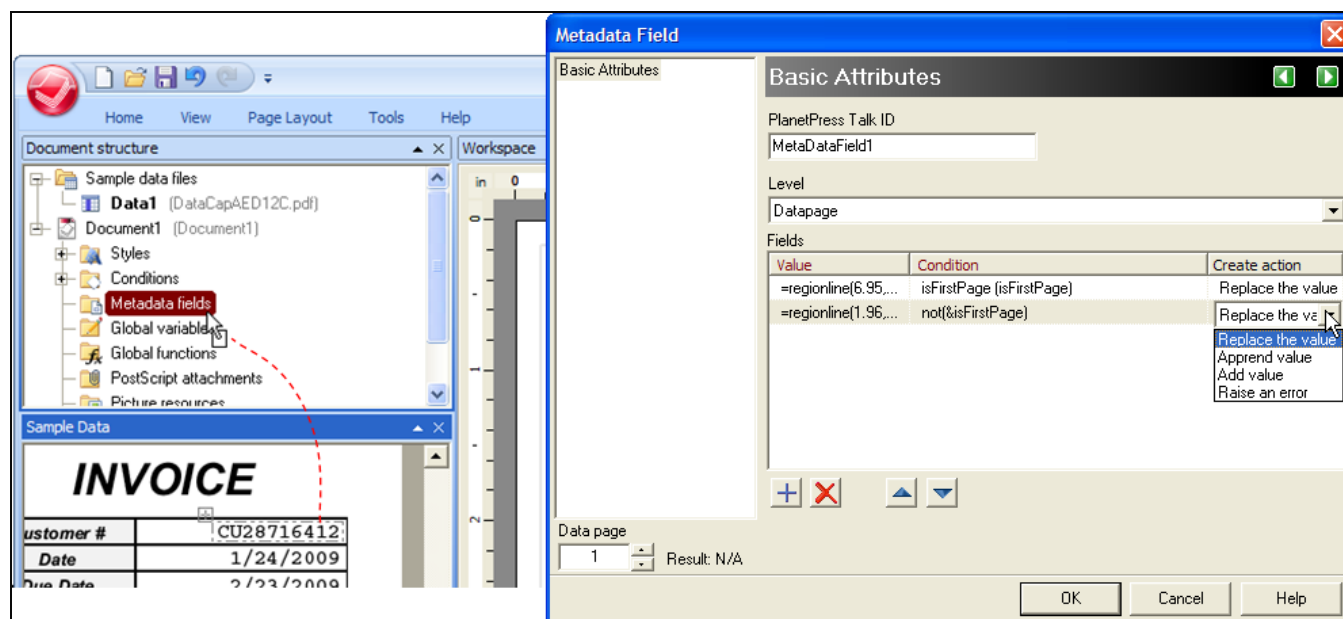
Home View Page Layout Tools Help

Document structure

Sample data files
Data1 (DataCapAED12C.pdf)
Document1 (Document1)
Styles
Conditions
Metadata fields
Global variable
Global functions
PostScript attachments
Picture resources

Workspace

in 0

Sample Data

INVOICE

| ustomer # | CU28716412 |
|---|---|
| Date | 1/24/2009 |
| Due Date | 2/23/2009 |

Metadata Field

Basic Attributes

Basic Attributes

PlanetPress Talk ID
MetaDataField1

Level
Datapage

Fields

| Value | Condition | Create action |
|---|---|---|
| =regionline(6.95,... | isFirstPage (isFirstPage) | Replace the value |
| =regionline(1.96,... | not(&isFirstPage) | Replace the va |

Replace the value
Apprend value
Add value
Raise an error

Data page
1
Result: N/A

OK Cancel Help